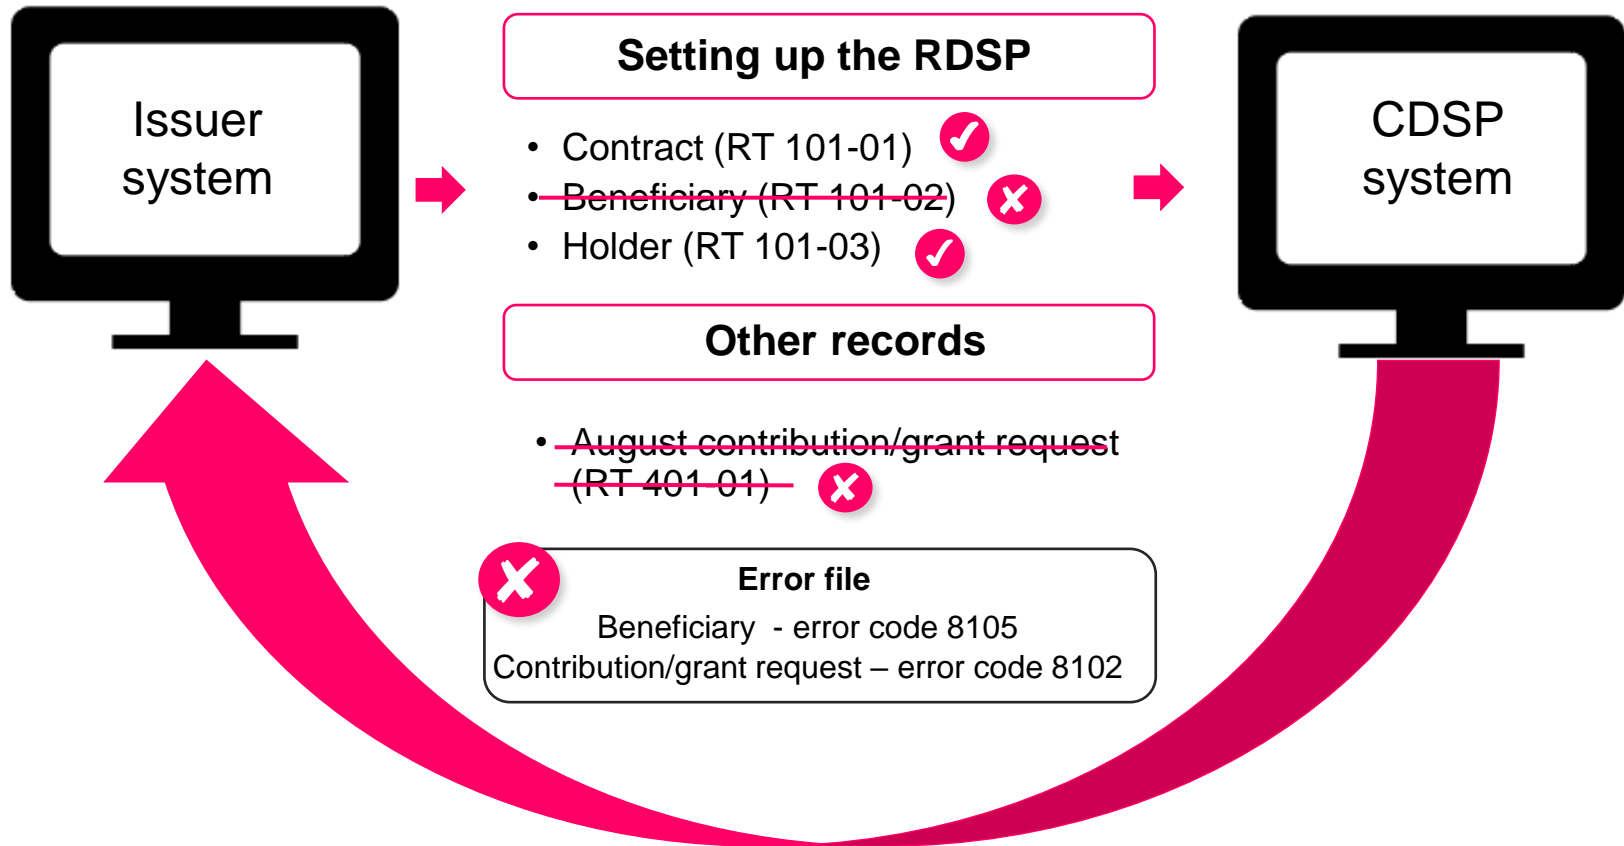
Issuer system

Setting up the RDSP

- Contract (RT 101-01)
- Beneficiary (RT 101-02)
- Holder (RT 101-03)

CDSP system

Other records

- August contribution/grant request (RT 401-01)

Error file

Beneficiary - error code 8105

Contribution/grant request – error code 8102